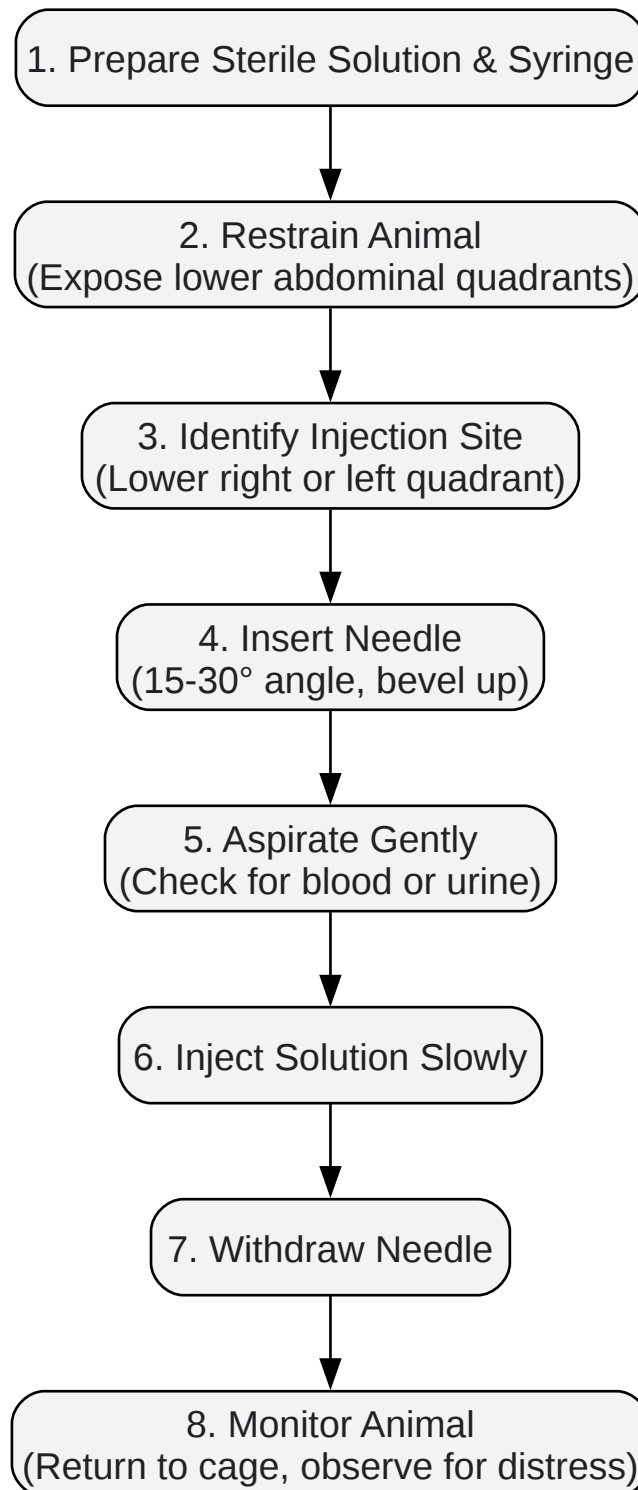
1. Prepare Sterile Solution & Syringe

2. Restrain Animal
(Expose lower abdominal quadrants)

3. Identify Injection Site
(Lower right or left quadrant)

4. Insert Needle
(15-30° angle, bevel up)

5. Aspirate Gently
(Check for blood or urine)

6. Inject Solution Slowly

7. Withdraw Needle

8. Monitor Animal
(Return to cage, observe for distress)